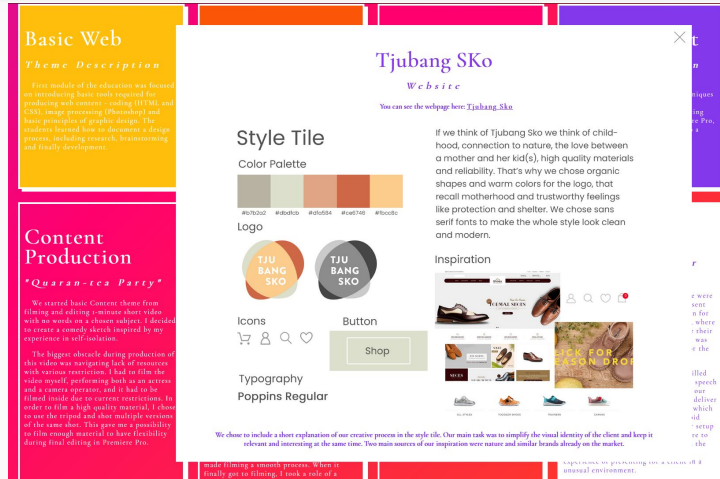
Basic Web

Theme Description

First module of the education was focused on introducing basic tools required for producing web content - coding (HTML and CSS), image processing (Photoshop) and basic principles of graphic design. The students learned how to document a design process, including research, brainstorming and finally development.

Content Production

"Quaran-tea Party"

We started basic Content theme from filming and editing 1-minute short video with no words on a chosen subject. I decided to create a comedy sketch inspired by my experience in self-isolation.

The biggest obstacle during production of this video was navigating lack of resources with various restriction. I had to film the video myself, performing both as an actress and a camera operator, and it had to be filmed inside due to current restrictions. In order to film a high quality material, I chose to use the tripod and shot multiple versions of the same shot. This gave me a possibility to film enough material to have flexibility during final editing in Premiere Pro.

made filming a smooth process. When it finally got to filming, I took a role of a

Tjubang SKo

Website

You can see the webpage here: Tjubang Sko

Style Tile

Color Palette

#b7b2a2 #dbdfcb #dfa584 #ce6748 #fbcc8c

Logo

TJU BANG SKO

TJU BANG SKO

Icons

Button

Shop

Typography

Poppins Regular

If we think of Tjubang Sko we think of childhood, connection to nature, the love between a mother and her kid(s), high quality materials and reliability. That's why we chose organic shapes and warm colors for the logo, that recall motherhood and trustworthy feelings like protection and shelter. We chose sans serif fonts to make the whole style look clean and modern.

Inspiration

SMALL SHOES

CK FOR
ASON DROP

ALL STYLES
TRAINERS

We chose to include a short explanation of our creative process in the style tile. Our main task was to simplify the visual identity of the client and keep it relevant and interesting at the same time. Two main sources of our inspiration were nature and similar brands already on the market.

iques
ere Pro,

r
were
ent
where
their
were
illed
speech
our
deliver
which
setup
e have
experience in presenting for a client in a unusual environment.